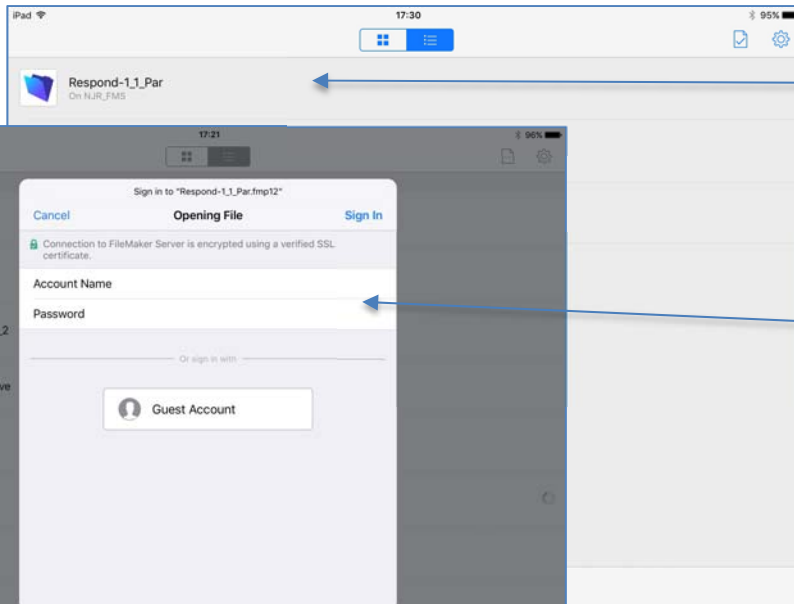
iPad
17:30
95%
Respond-1_1_Par
On NJR_FMS
17:21
96%
Sign in to "Respond-1_1_Par.fmp12"
Cancel
Opening File
Sign In
Connection to FileMaker Server is encrypted using a verified SSL certificate.
Account Name
Password
Or sign in with
Guest Account
_2
ve